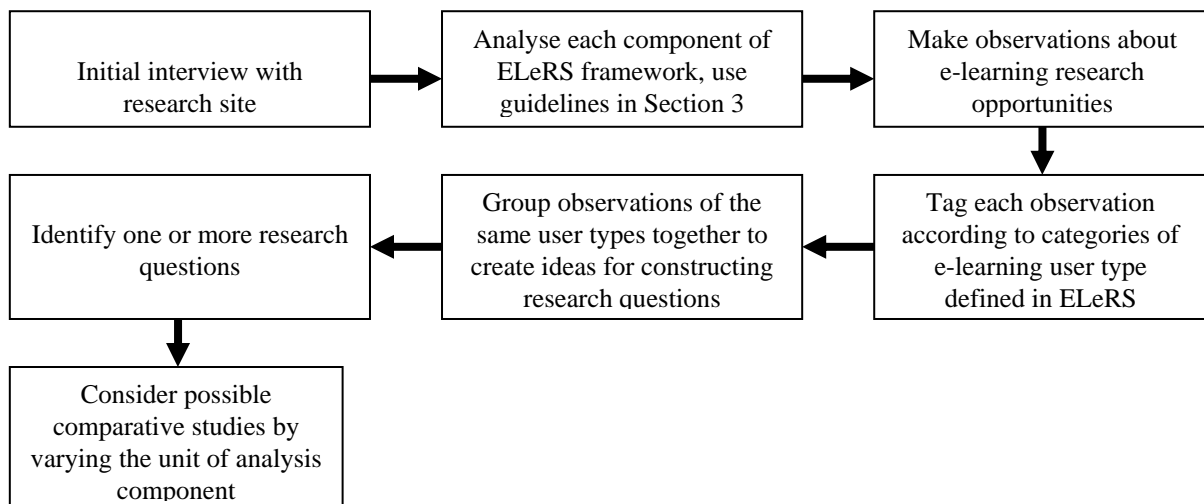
Initial interview with research site

Analyse each component of ELeRS framework, use guidelines in Section 3

Make observations about e-learning research opportunities

Tag each observation according to categories of e-learning user type defined in ELeRS

Group observations of the same user types together to create ideas for constructing research questions

Identify one or more research questions

Consider possible comparative studies by varying the unit of analysis component